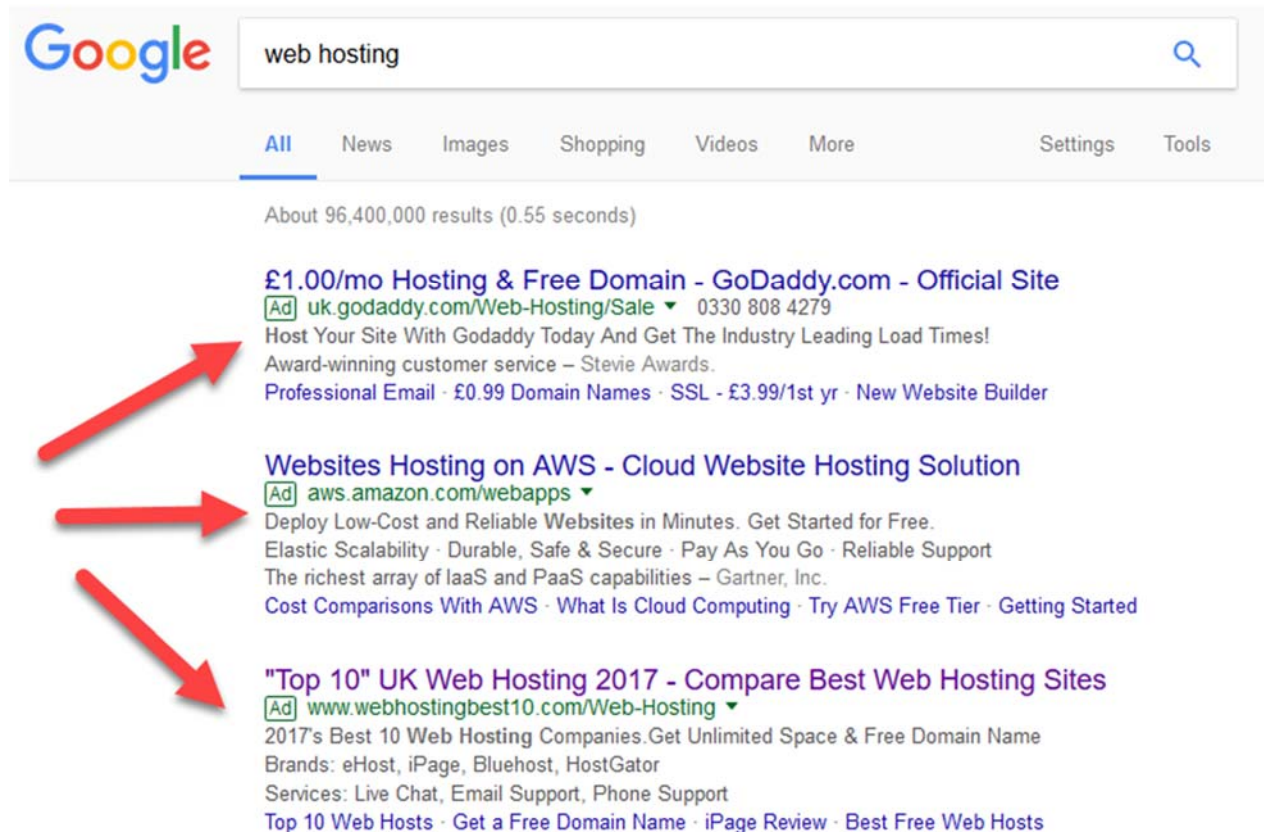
Google

web hosting

All News Images Shopping Videos More Settings Tools

About 96,400,000 results (0.55 seconds)

£1.00/mo Hosting & Free Domain - GoDaddy.com - Official Site
Ad uk.godaddy.com/Web-Hosting/Sale ▾ 0330 808 4279
Host Your Site With Godaddy Today And Get The Industry Leading Load Times!
Award-winning customer service – Stevie Awards.
Professional Email · £0.99 Domain Names · SSL - £3.99/1st yr · New Website Builder

Websites Hosting on AWS - Cloud Website Hosting Solution
Ad aws.amazon.com/webapps ▾
Deploy Low-Cost and Reliable Websites in Minutes. Get Started for Free.
Elastic Scalability · Durable, Safe & Secure · Pay As You Go · Reliable Support
The richest array of IaaS and PaaS capabilities – Gartner, Inc.
Cost Comparisons With AWS · What Is Cloud Computing · Try AWS Free Tier · Getting Started

"Top 10" UK Web Hosting 2017 - Compare Best Web Hosting Sites
Ad www.webhostingbest10.com/Web-Hosting ▾
2017's Best 10 Web Hosting Companies.Get Unlimited Space & Free Domain Name
Brands: eHost, iPage, Bluehost, HostGator
Services: Live Chat, Email Support, Phone Support
Top 10 Web Hosts · Get a Free Domain Name · iPage Review · Best Free Web Hosts